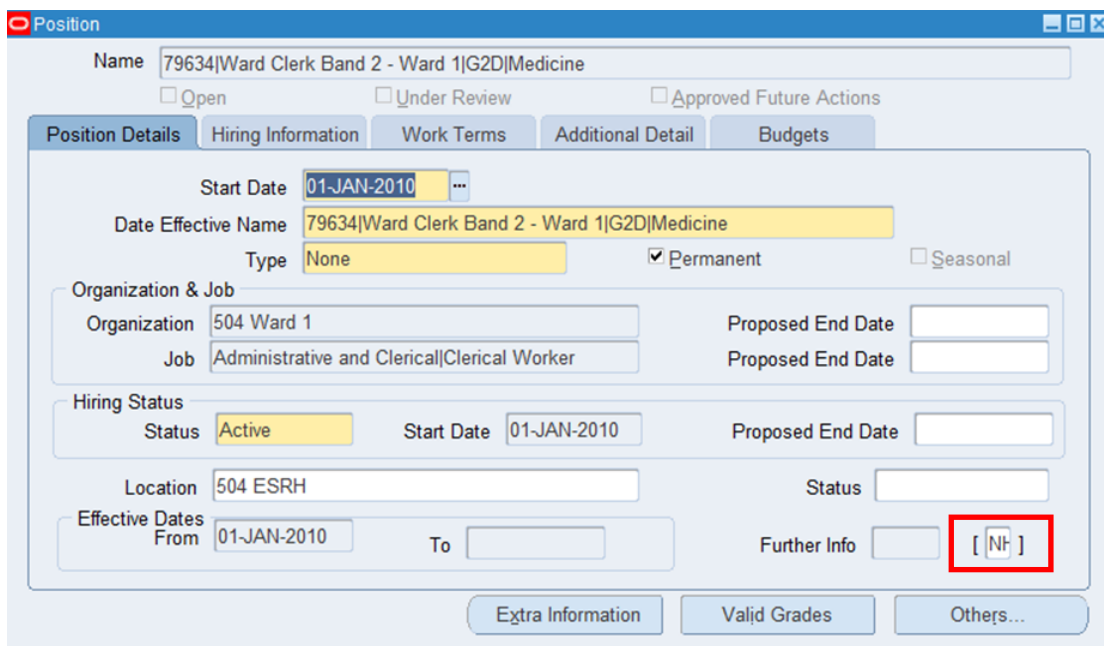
Position

Name 79634|Ward Clerk Band 2 - Ward 1|G2D|Medicine

Open Under Review Approved Future Actions

Position Details Hiring Information Work Terms Additional Detail Budgets

Start Date 01-JAN-2010 ...

Date Effective Name 79634|Ward Clerk Band 2 - Ward 1|G2D|Medicine

Type None Permanent Seasonal

Organization & Job

Organization 504 Ward 1 Proposed End Date

Job Administrative and Clerical|Clerical Worker Proposed End Date

Hiring Status

Status Active Start Date 01-JAN-2010 Proposed End Date

Location 504 ESRH Status

Effective Dates From 01-JAN-2010 To

Further Info [ NH ]

Extra Information Valid Grades Others...